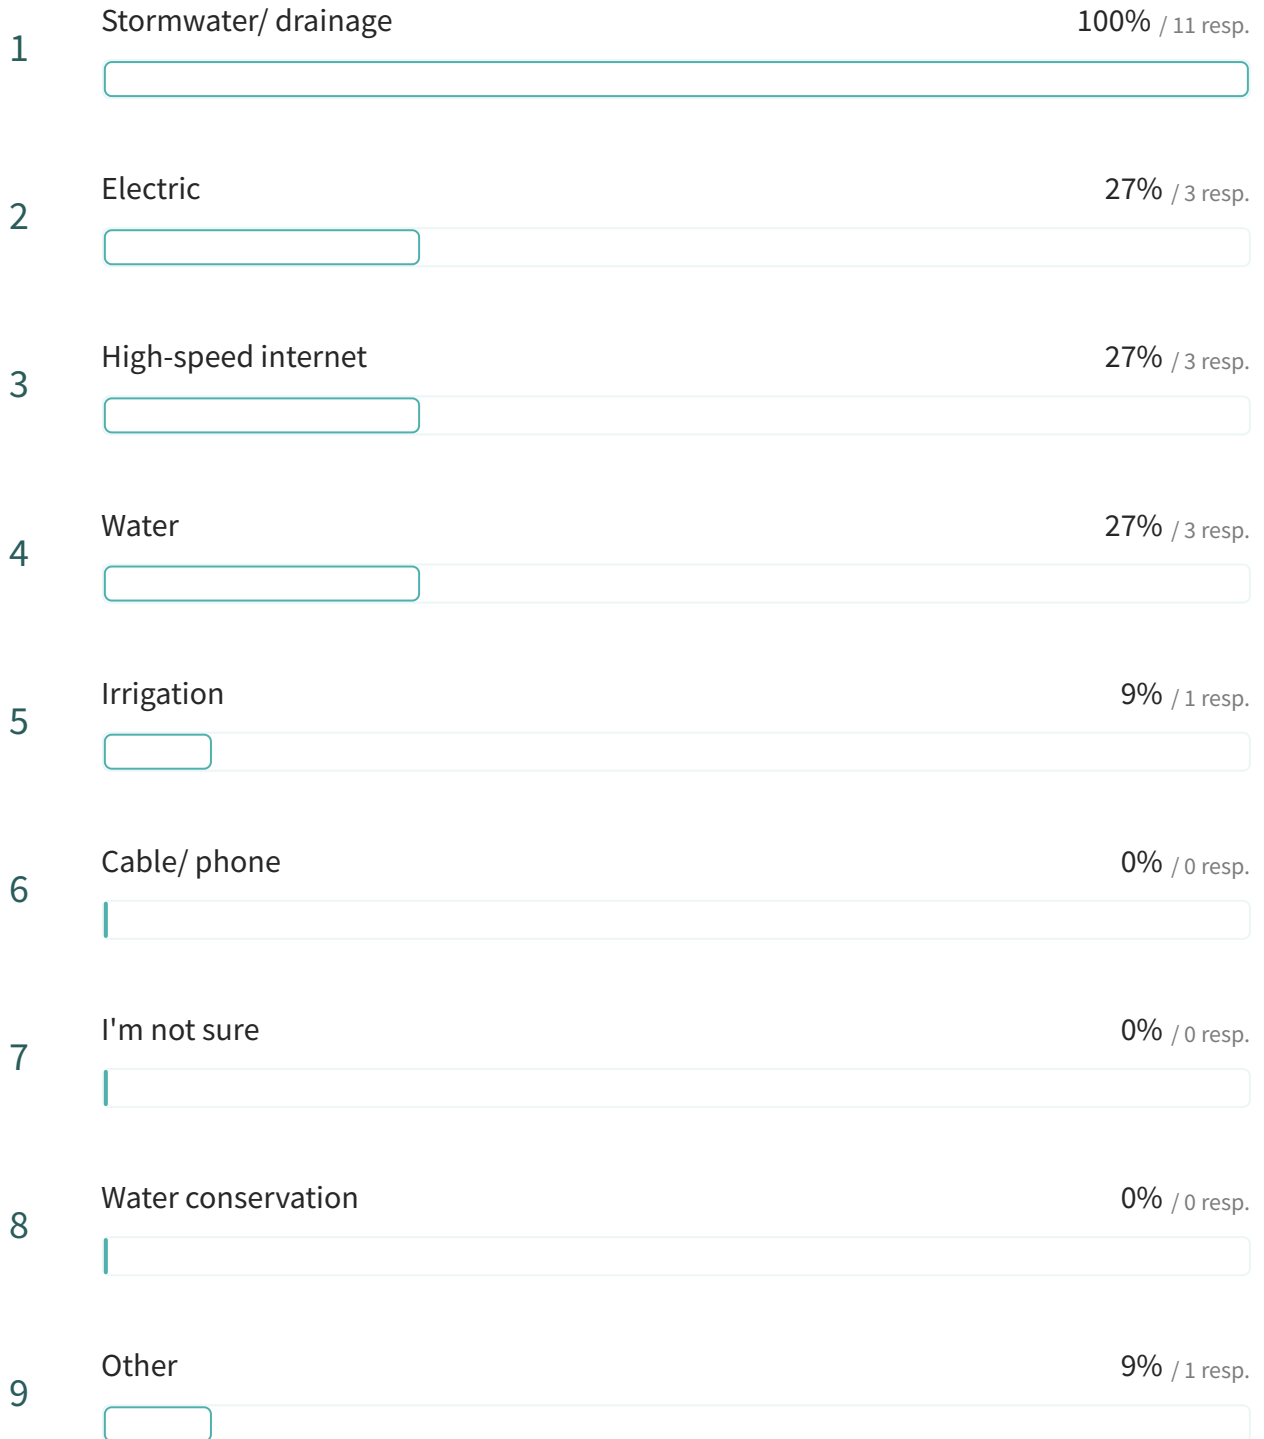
1 Stormwater/ drainage 100% / 11 resp.

2 Electric 27% / 3 resp.

3 High-speed internet 27% / 3 resp.

4 Water 27% / 3 resp.

5 Irrigation 9% / 1 resp.

6 Cable/ phone 0% / 0 resp.

7 I'm not sure 0% / 0 resp.

8 Water conservation 0% / 0 resp.

9 Other 9% / 1 resp.